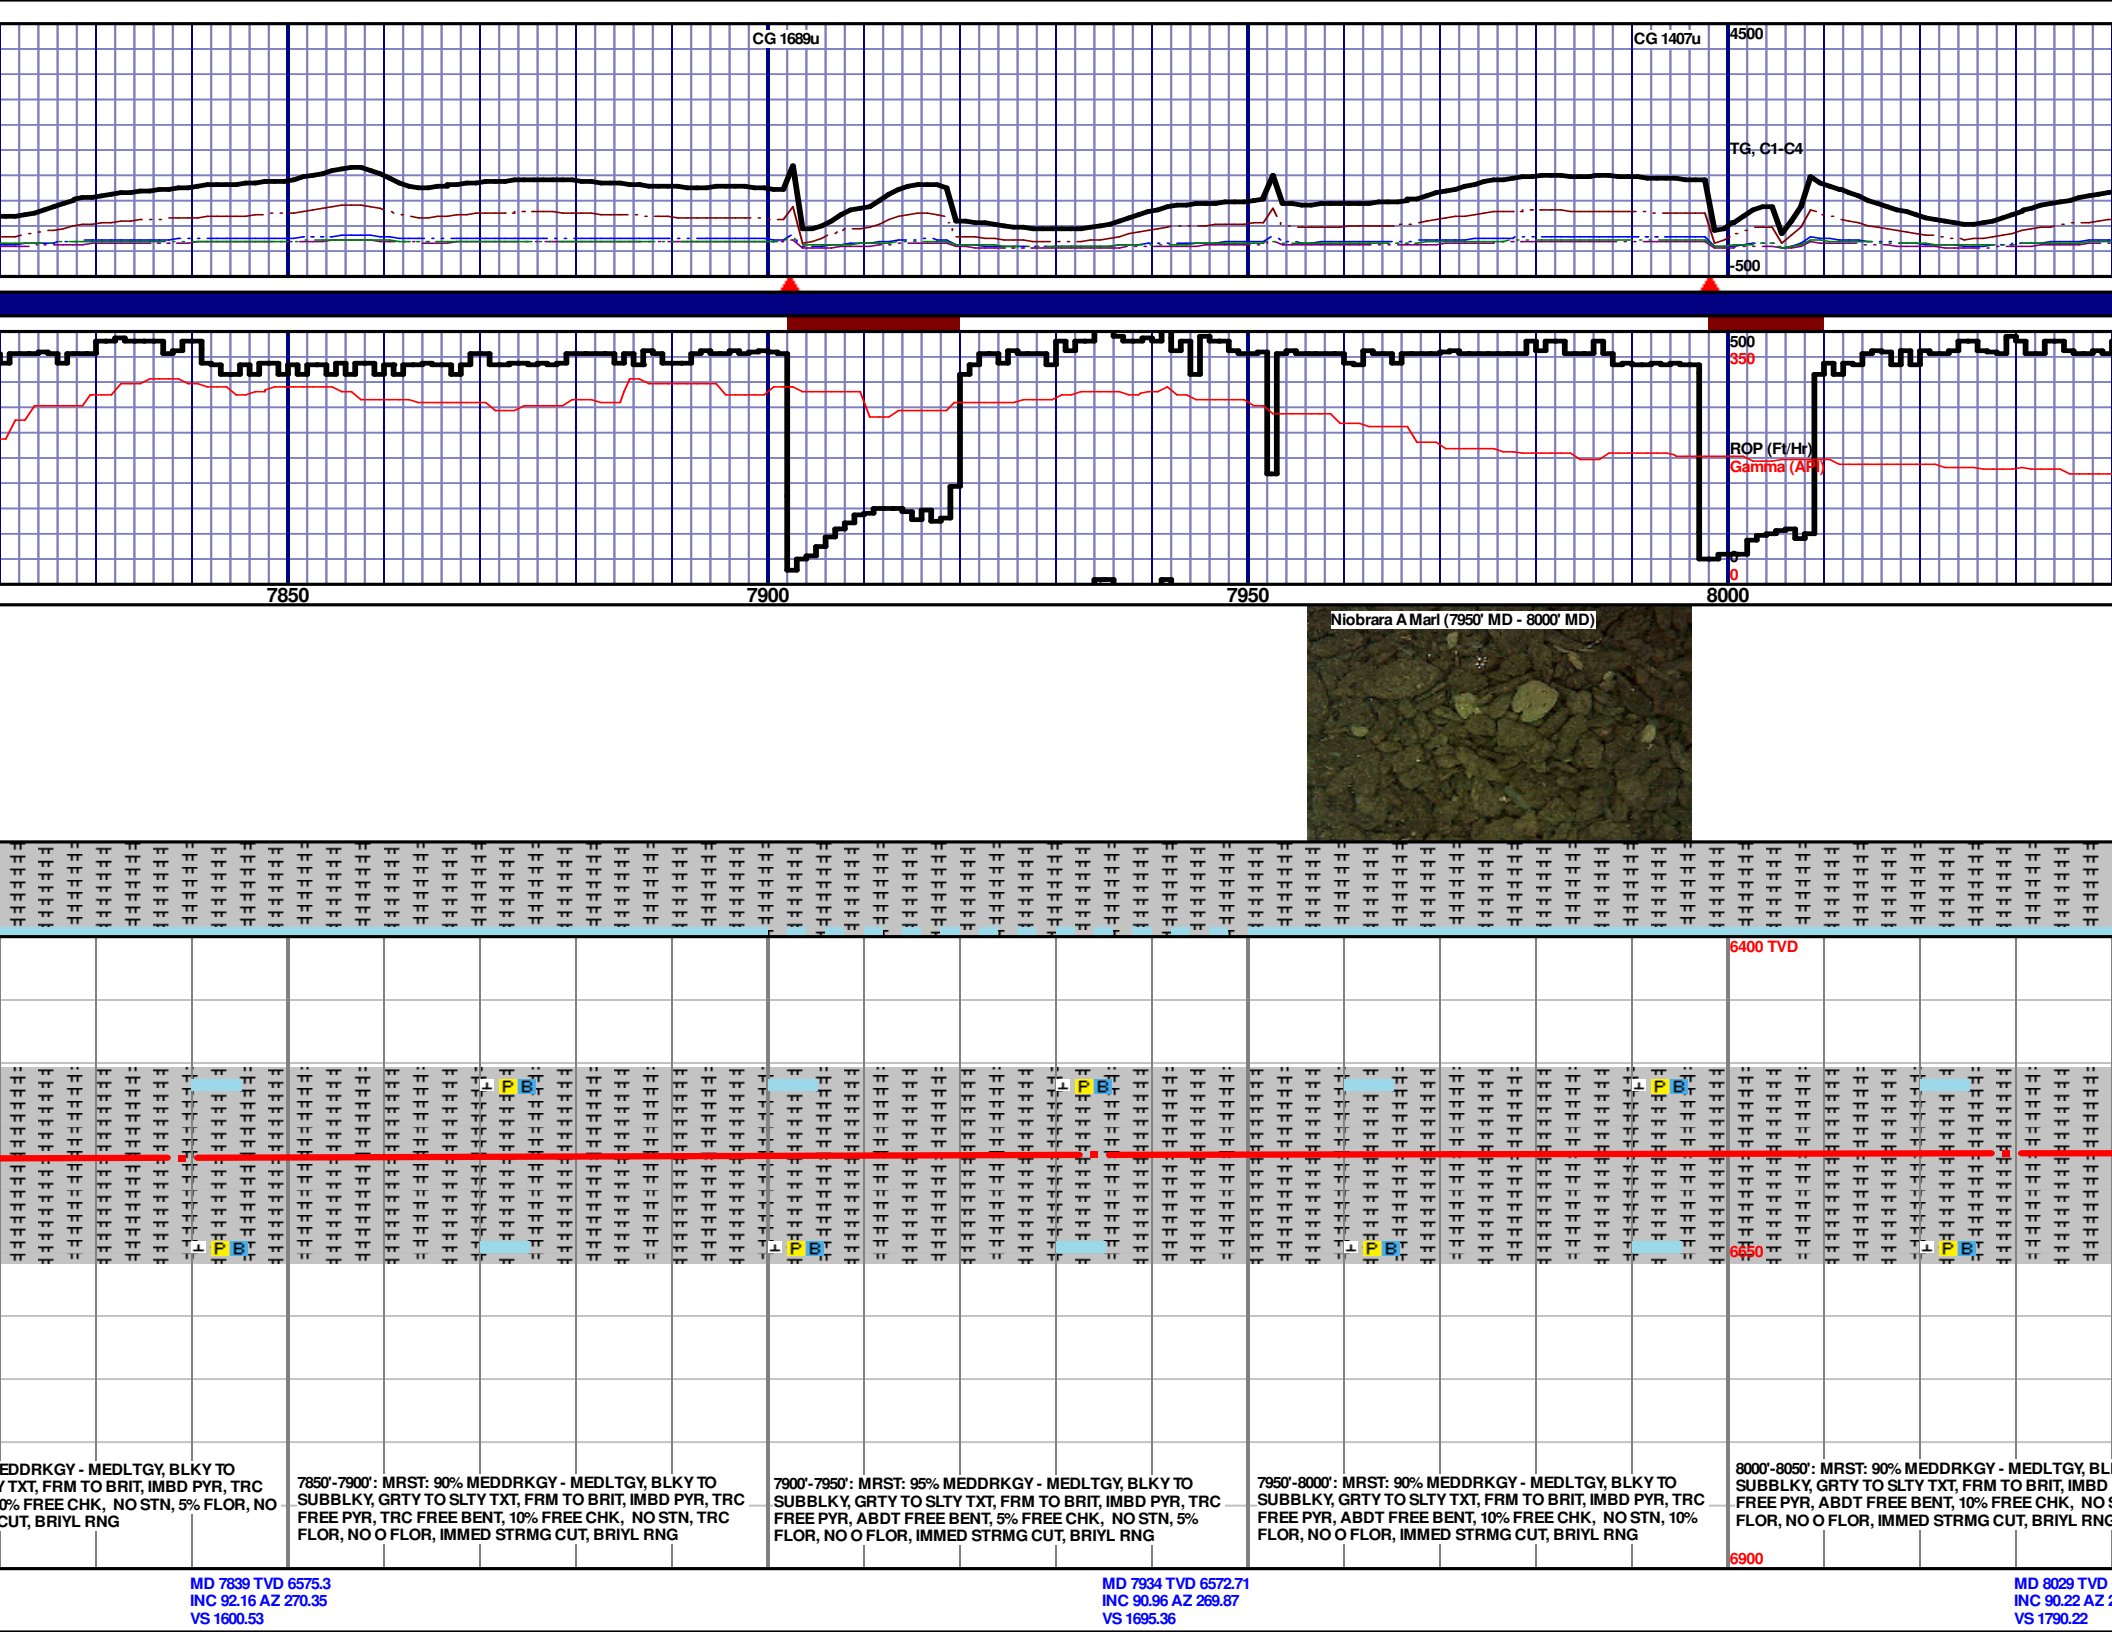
CG 1689u

CG 1407u

4500

TG, C1-C4

-500

500
350

ROP (Ft/Hr)
Gamma (API)

0

7850
7900
7950
8000

Niobrara A Marl (7950' MD - 8000' MD)

6400 TVD

P B
P B
P B
P B
P B
P B
P B
P B
P B

6650

EDDRKGY - MEDLTGY, BLKY TO Y TXT, FRM TO BRIT, IMBD PYR, TRC 0% FREE CHK, NO STN, 5% FLOR, NO CUT, BRIYL RNG

7850'-7900': MRST: 90% MEDDRKGY - MEDLTGY, BLKY TO SUBBLKY, GRTY TO SLTY TXT, FRM TO BRIT, IMBD PYR, TRC FREE PYR, TRC FREE BENT, 10% FREE CHK, NO STN, TRC FLOR, NO O FLOR, IMMED STRMG CUT, BRIYL RNG

7900'-7950': MRST: 95% MEDDRKGY - MEDLTGY, BLKY TO SUBBLKY, GRTY TO SLTY TXT, FRM TO BRIT, IMBD PYR, TRC FREE PYR, ABDT FREE BENT, 5% FREE CHK, NO STN, 5% FLOR, NO O FLOR, IMMED STRMG CUT, BRIYL RNG

7950'-8000': MRST: 90% MEDDRKGY - MEDLTGY, BLKY TO SUBBLKY, GRTY TO SLTY TXT, FRM TO BRIT, IMBD PYR, TRC FREE PYR, ABDT FREE BENT, 10% FREE CHK, NO STN, 10% FLOR, NO O FLOR, IMMED STRMG CUT, BRIYL RNG

8000'-8050': MRST: 90% MEDDRKGY - MEDLTGY, BL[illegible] SUBBLKY, GRTY TO SLTY TXT, FRM TO BRIT, IMBD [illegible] FREE PYR, ABDT FREE BENT, 10% FREE CHK, NO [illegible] FLOR, NO O FLOR, IMMED STRMG CUT, BRIYL RNG

6900

MD 7839 TVD 6575.3
INC 92.16 AZ 270.35
VS 1600.53

MD 7934 TVD 6572.71
INC 90.96 AZ 269.87
VS 1695.36

MD 8029 TVD
INC 90.22 AZ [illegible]
VS 1790.22